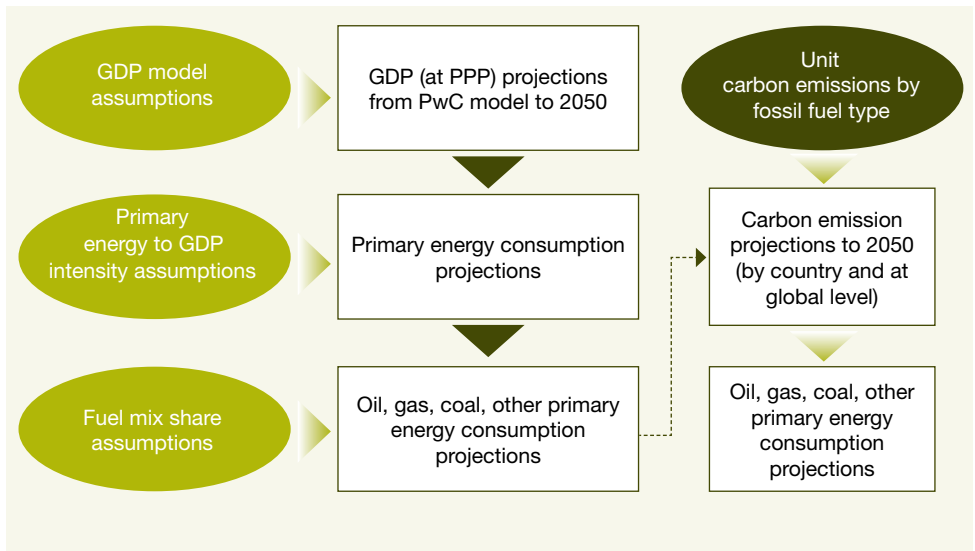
GDP model assumptions

GDP (at PPP) projections from PwC model to 2050

Unit carbon emissions by fossil fuel type

Primary energy to GDP intensity assumptions

Primary energy consumption projections

Carbon emission projections to 2050 (by country and at global level)

Fuel mix share assumptions

Oil, gas, coal, other primary energy consumption projections

Oil, gas, coal, other primary energy consumption projections